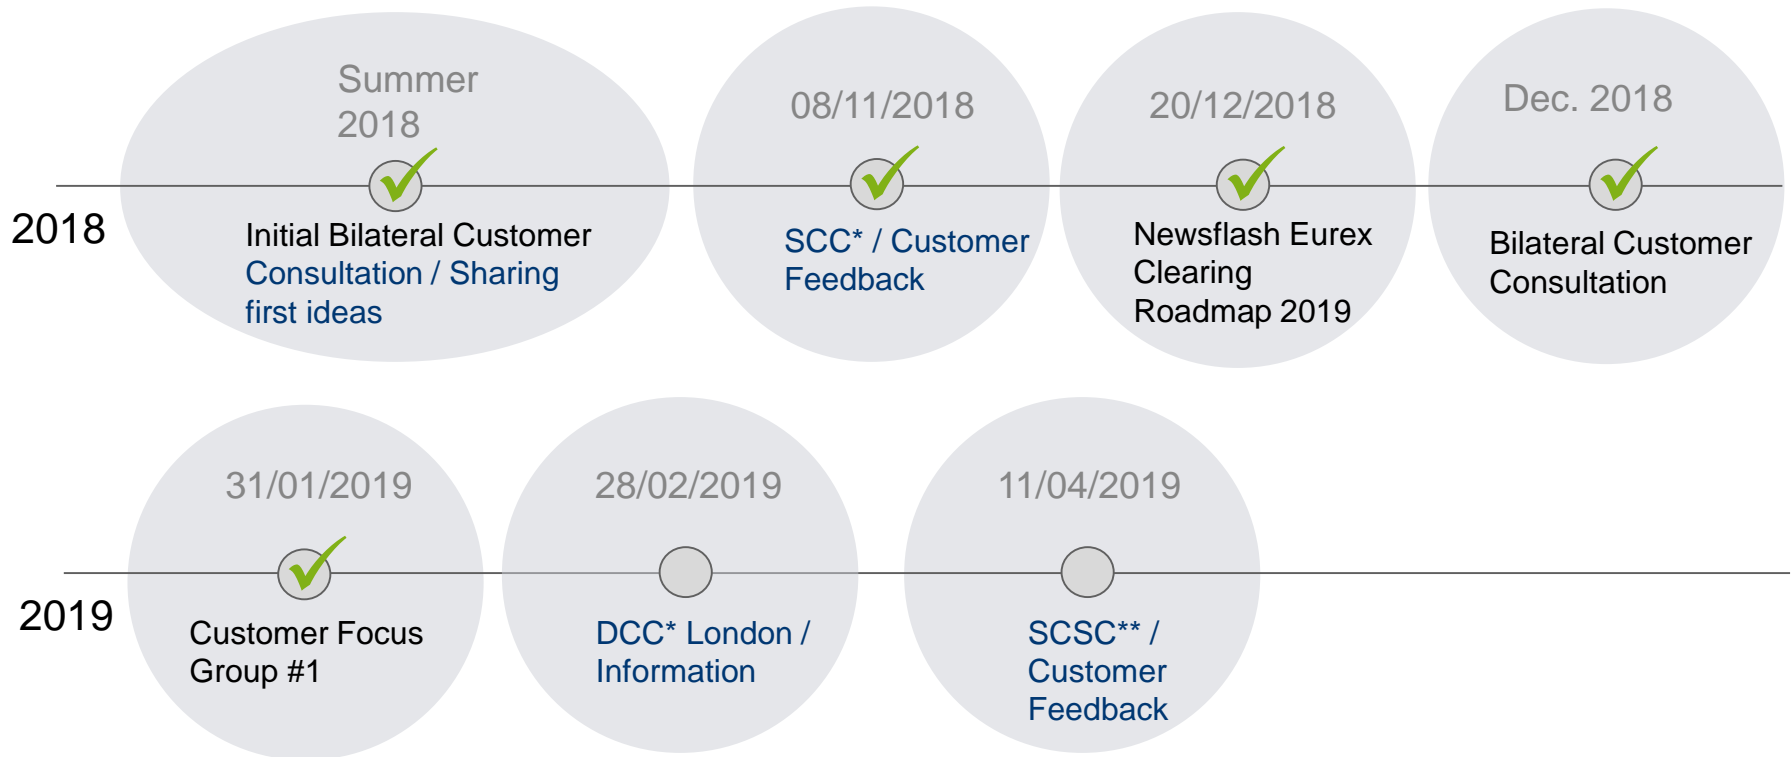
2018

Summer 2018

Initial Bilateral Customer Consultation / Sharing first ideas

08/11/2018

SCC* / Customer Feedback

20/12/2018

Newsflash Eurex Clearing Roadmap 2019

Dec. 2018

Bilateral Customer Consultation

2019

31/01/2019

Customer Focus Group #1

28/02/2019

DCC* London / Information

11/04/2019

SCSC** / Customer Feedback